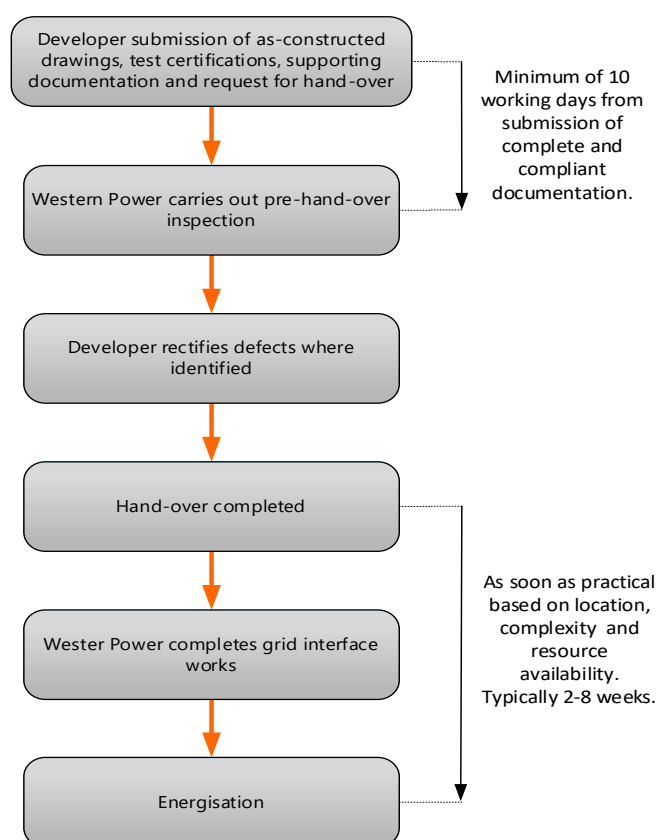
Developer submission of as-constructed drawings, test certifications, supporting documentation and request for hand-over

Minimum of 10 working days from submission of complete and compliant documentation.

Western Power carries out pre-hand-over inspection

Developer rectifies defects where identified

Hand-over completed

As soon as practical based on location, complexity and resource availability. Typically 2-8 weeks.

Wester Power completes grid interface works

Energisation